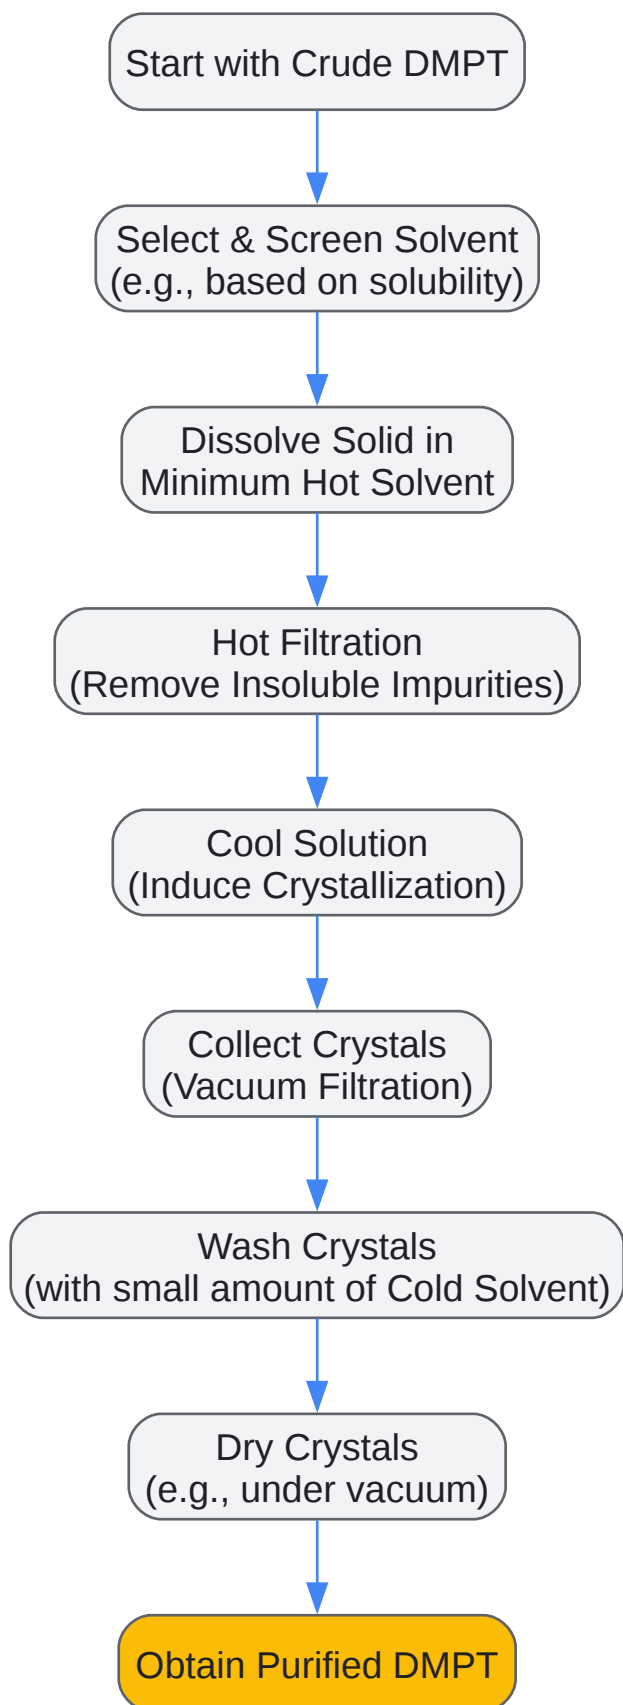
Start with Crude DMPT

Select & Screen Solvent
(e.g., based on solubility)

Dissolve Solid in
Minimum Hot Solvent

Hot Filtration
(Remove Insoluble Impurities)

Cool Solution
(Induce Crystallization)

Collect Crystals
(Vacuum Filtration)

Wash Crystals
(with small amount of Cold Solvent)

Dry Crystals
(e.g., under vacuum)

Obtain Purified DMPT